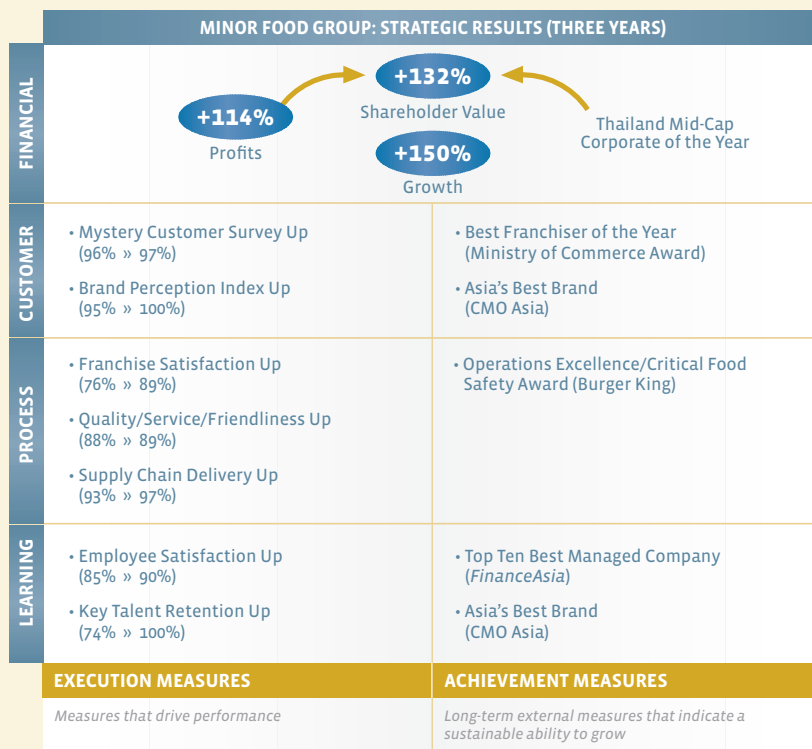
MINOR FOOD GROUP: STRATEGIC RESULTS (THREE YEARS)

FINANCIAL

+114%
Profits

+132%
Shareholder Value

+150%
Growth

Thailand Mid-Cap Corporate of the Year

CUSTOMER

• Mystery Customer Survey Up (96% » 97%)

• Brand Perception Index Up (95% » 100%)

• Best Franchiser of the Year (Ministry of Commerce Award)

• Asia's Best Brand (CMO Asia)

PROCESS

• Franchise Satisfaction Up (76% » 89%)

• Quality/Service/Friendliness Up (88% » 89%)

• Supply Chain Delivery Up (93% » 97%)

• Operations Excellence/Critical Food Safety Award (Burger King)

LEARNING

• Employee Satisfaction Up (85% » 90%)

• Key Talent Retention Up (74% » 100%)

• Top Ten Best Managed Company (FinanceAsia)

• Asia's Best Brand (CMO Asia)

EXECUTION MEASURES

Measures that drive performance

ACHIEVEMENT MEASURES

Long-term external measures that indicate a sustainable ability to grow